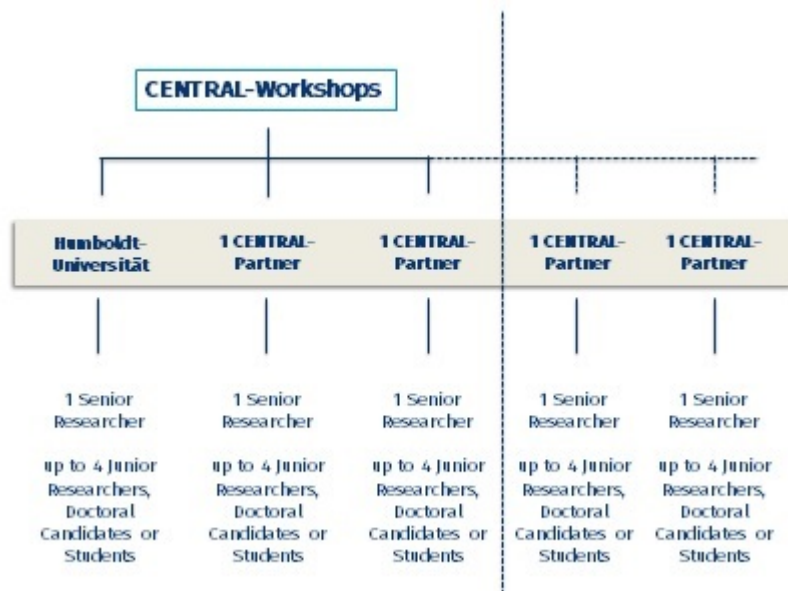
CENTRAL-Workshops

Humboldt-Universität

1 CENTRAL-Partner

1 CENTRAL-Partner

1 CENTRAL-Partner

1 CENTRAL-Partner

1 Senior Researcher

up to 4 Junior Researchers, Doctoral Candidates or Students

1 Senior Researcher

up to 4 Junior Researchers, Doctoral Candidates or Students

1 Senior Researcher

up to 4 Junior Researchers, Doctoral Candidates or Students

1 Senior Researcher

up to 4 Junior Researchers, Doctoral Candidates or Students

1 Senior Researcher

up to 4 Junior Researchers, Doctoral Candidates or Students